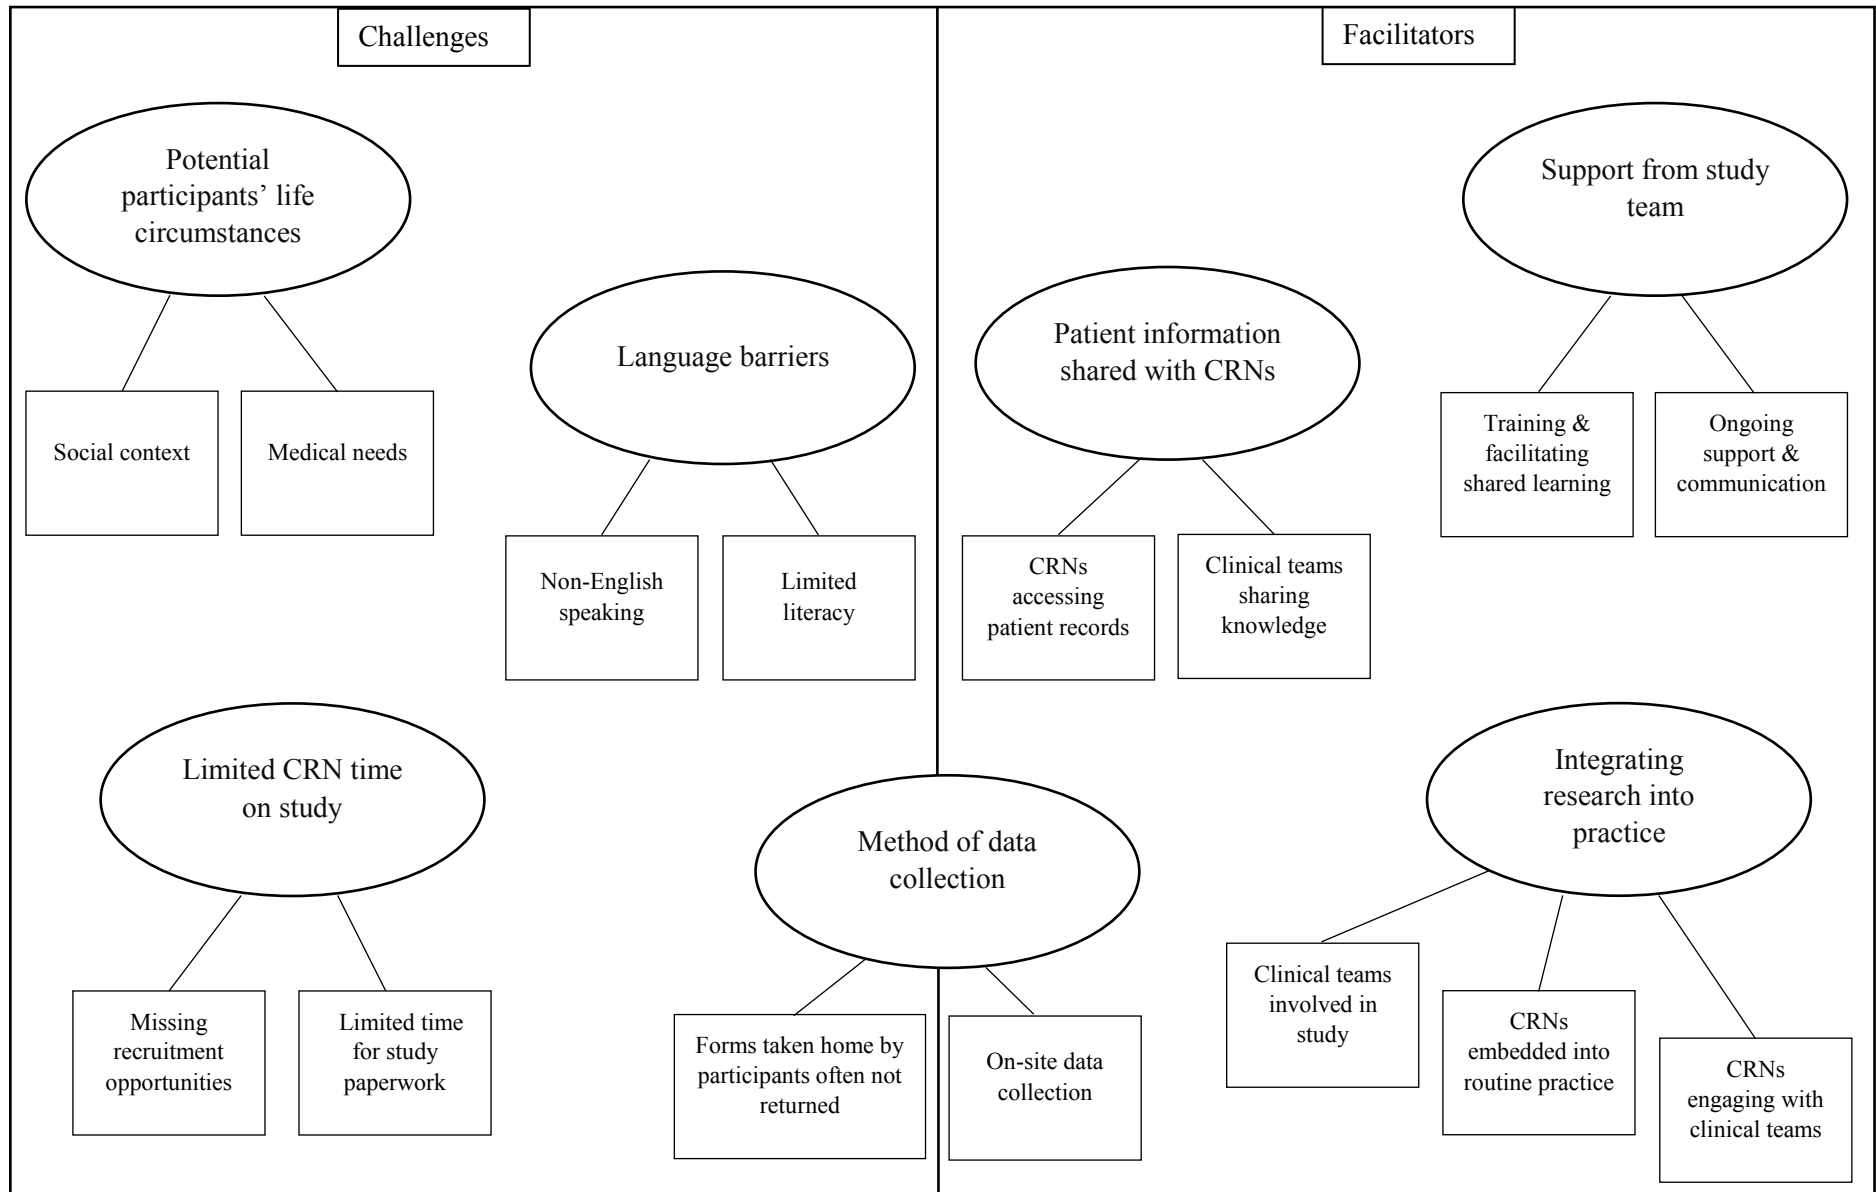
Challenges

Potential participants' life circumstances

Social context

Medical needs

Language barriers

Non-English speaking

Limited literacy

Limited CRN time on study

Missing recruitment opportunities

Limited time for study paperwork

Method of data collection

Forms taken home by participants often not returned

On-site data collection

Facilitators

Support from study team

Training & facilitating shared learning

Ongoing support & communication

Patient information shared with CRNs

CRNs accessing patient records

Clinical teams sharing knowledge

Integrating research into practice

Clinical teams involved in study

CRNs embedded into routine practice

CRNs engaging with clinical teams